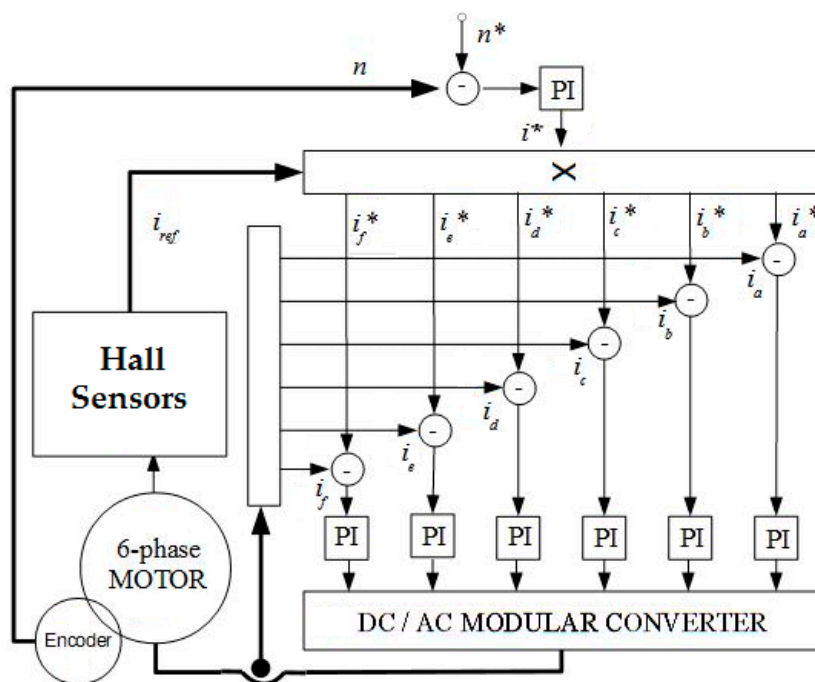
$n^*$
$n$
-
PI
$i^*$
×
$i_{ref}$
$i_f^*$ $i_e^*$ $i_d^*$ $i_c^*$ $i_b^*$ $i_a^*$
-
$i_a$
-
$i_b$
-
$i_c$
-
$i_d$
-
$i_e$
-
$i_f$
Hall Sensors
PI PI PI PI PI PI
6-phase MOTOR
Encoder
DC / AC MODULAR CONVERTER